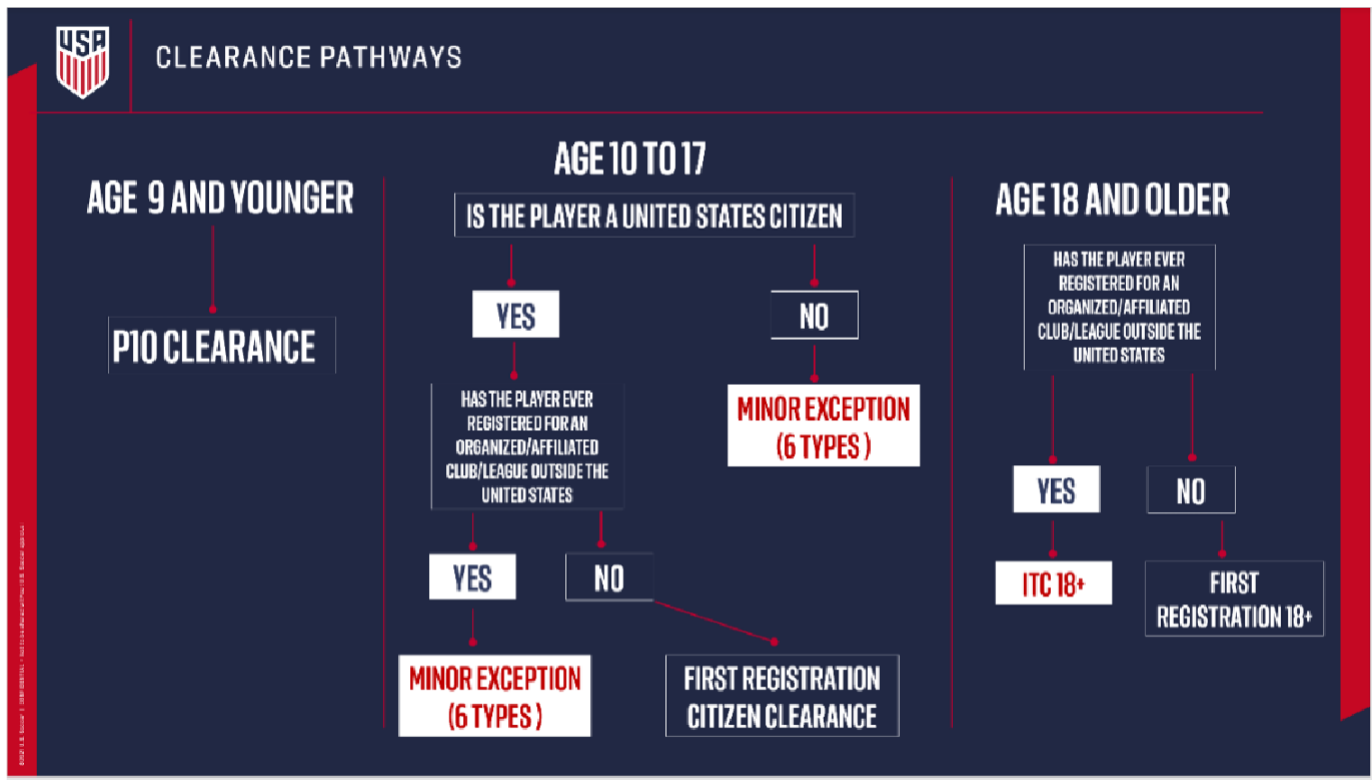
USA

CLEARANCE PATHWAYS

AGE 9 AND YOUNGER

P10 CLEARANCE

AGE 10 TO 17

IS THE PLAYER A UNITED STATES CITIZEN

YES

NO

HAS THE PLAYER EVER REGISTERED FOR AN ORGANIZED/AFFILIATED CLUB/LEAGUE OUTSIDE THE UNITED STATES

MINOR EXCEPTION (6 TYPES )

YES

NO

MINOR EXCEPTION (6 TYPES )

FIRST REGISTRATION CITIZEN CLEARANCE

AGE 18 AND OLDER

HAS THE PLAYER EVER REGISTERED FOR AN ORGANIZED/AFFILIATED CLUB/LEAGUE OUTSIDE THE UNITED STATES

YES

NO

ITC 18+

FIRST REGISTRATION 18+

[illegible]